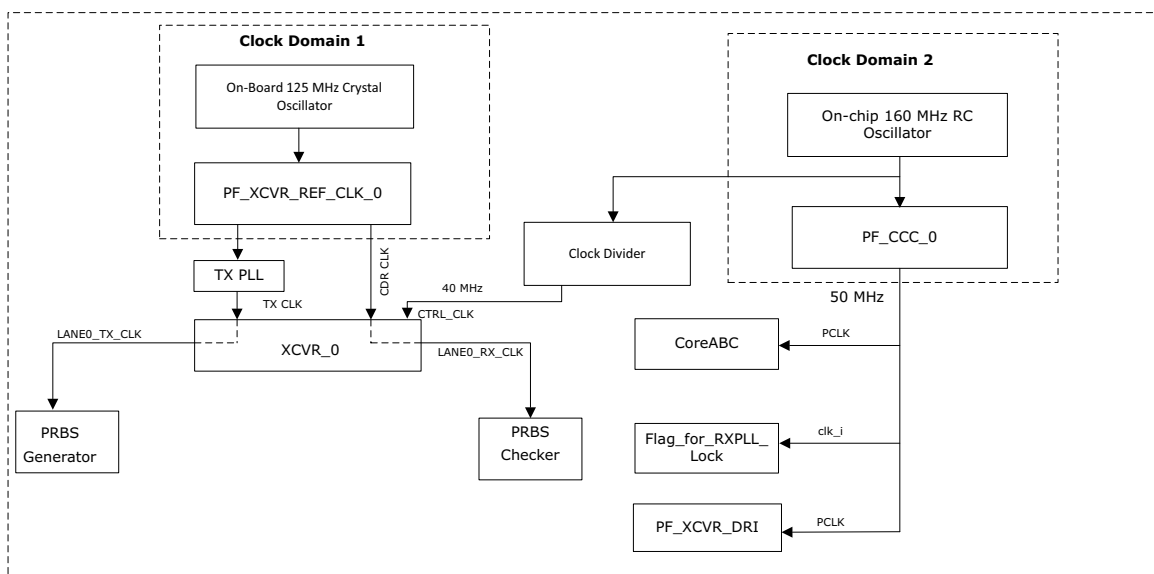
Clock Domain 1

On-Board 125 MHz Crystal Oscillator

PF_XCVR_REF_CLK_0

Clock Domain 2

On-chip 160 MHz RC Oscillator

PF_CCC_0

Clock Divider

TX PLL

CDR CLK

40 MHz

TX CLK

CTRL_CLK

50 MHz

LANE0_TX_CLK

XCVR_0

LANE0_RX_CLK

PCLK

CoreABC

PRBS Generator

PRBS Checker

clk_i

Flag_for_RXPLL_Lock

PCLK

PF_XCVR_DRI